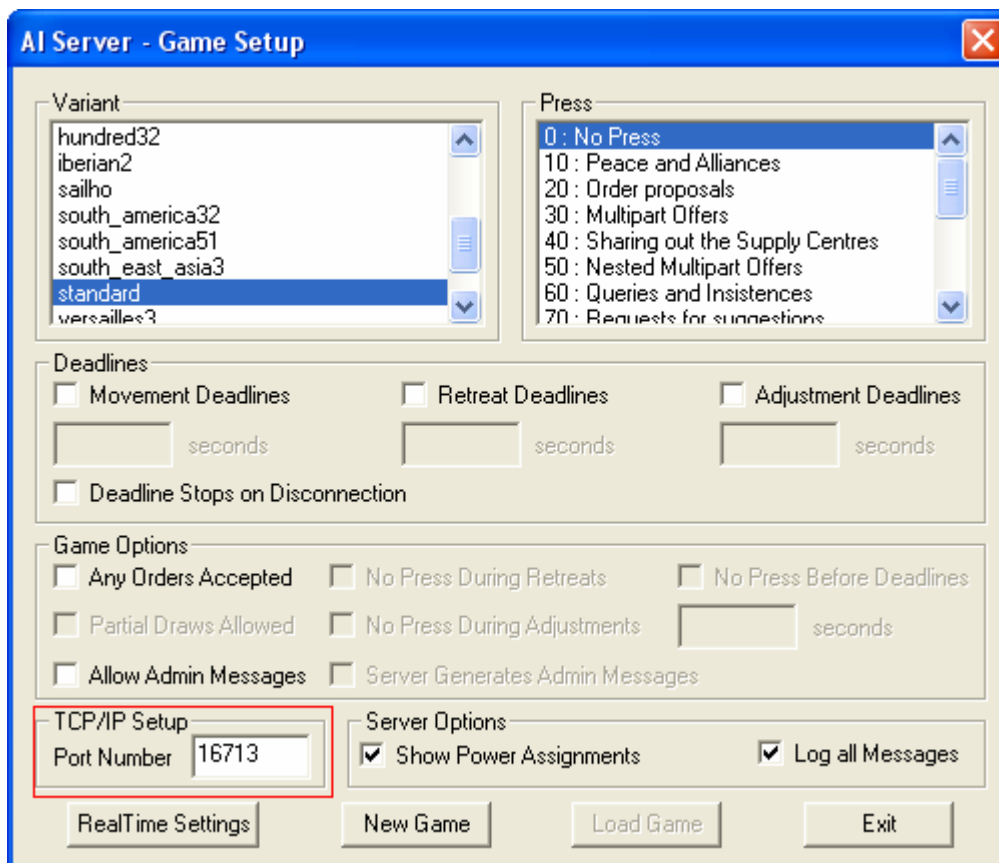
AI Server - Game Setup

Variant
hundred32
iberian2
sailho
south_america32
south_america51
south_east_asia3
standard
versailles3

Press
0 : No Press
10 : Peace and Alliances
20 : Order proposals
30 : Multipart Offers
40 : Sharing out the Supply Centres
50 : Nested Multipart Offers
60 : Queries and Insistences
70 : Requests for suggestions

Deadlines
Movement Deadlines
seconds
Retreat Deadlines
seconds
Adjustment Deadlines
seconds
Deadline Stops on Disconnection

Game Options
Any Orders Accepted
No Press During Retreats
No Press Before Deadlines
Partial Draws Allowed
No Press During Adjustments
seconds
Allow Admin Messages
Server Generates Admin Messages

TCP/IP Setup
Port Number 16713

Server Options
Show Power Assignments
Log all Messages

RealTime Settings
New Game
Load Game
Exit